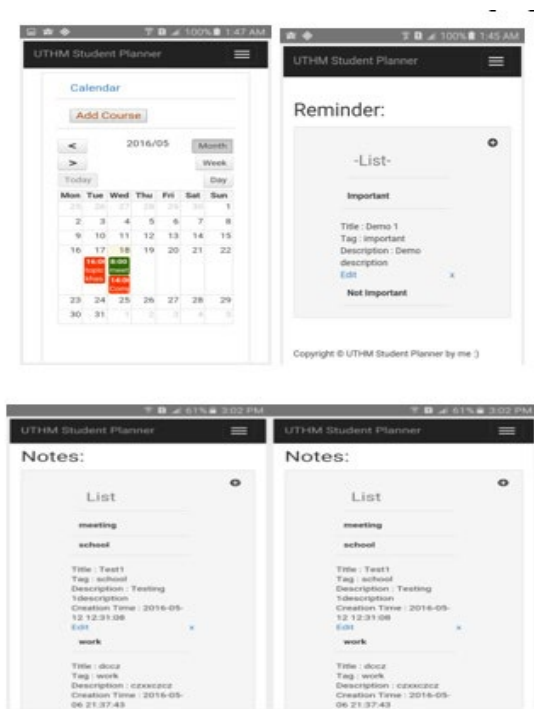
100% 1:47 AM

UTHM Student Planner

Calendar

Add Course

<

>

Today

2016/05

Month

Week

Day

| Mon | Tue | Wed | Thu | Fri | Sat | Sun |
|---|---|---|---|---|---|---|
| 25 | 26 | 27 | 28 | 29 | 30 | 1 |
| 2 | 3 | 4 | 5 | 6 | 7 | 8 |
| 9 | 10 | 11 | 12 | 13 | 14 | 15 |
| 16 | 17 | 18 | 19 | 20 | 21 | 22 |
| 23 | 24 | 25 | 26 | 27 | 28 | 29 |
| 30 | 31 | 1 | 2 | 3 | 4 | 5 |

16:00 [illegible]

8:00 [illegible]

14:00 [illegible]

100% 1:45 AM

UTHM Student Planner

Reminder:

-List-

Important

Title : Demo 1
Tag : important
Description : Demo description
Edit
x

Not Important

Copyright © UTHM Student Planner by me :)

61% 3:02 PM

UTHM Student Planner

Notes:

List

meeting

school

Title : Test1
Tag : school
Description : Testing 1description
Creation Time : 2016-05-12 12:31:08
Edit
x

work

Title : dccz
Tag : work
Description : czxxczcz
Creation Time : 2016-05-06 21:37:43

61% 3:02 PM

UTHM Student Planner

Notes:

List

meeting

school

Title : Test1
Tag : school
Description : Testing 1description
Creation Time : 2016-05-12 12:31:08
Edit
x

work

Title : dccz
Tag : work
Description : czxxczcz
Creation Time : 2016-05-06 21:37:43